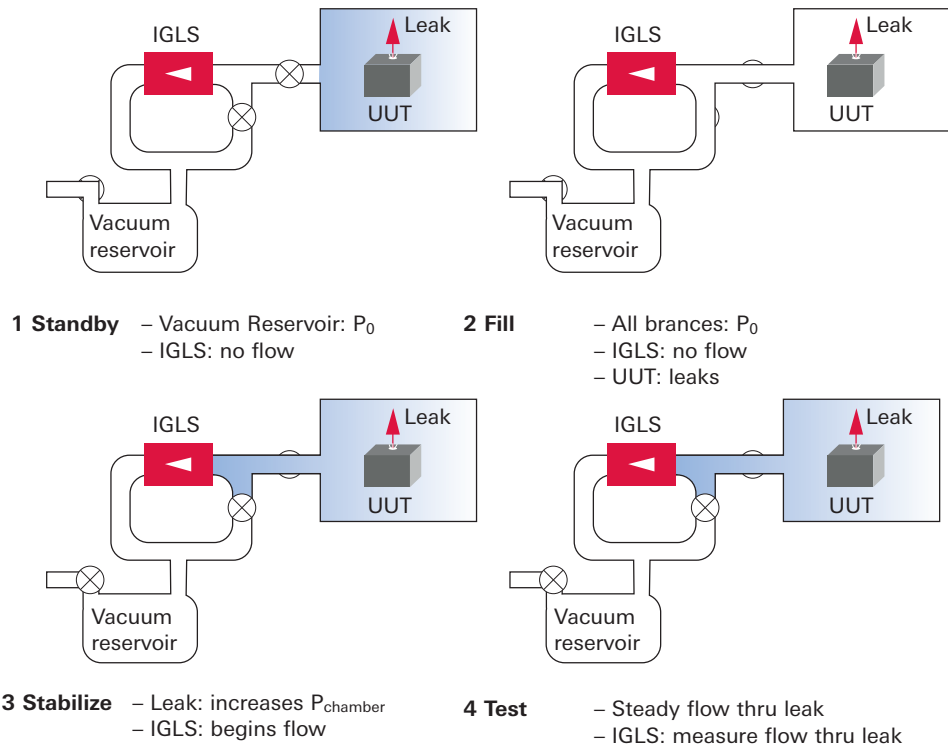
IGLS

Leak

UUT

Vacuum reservoir

IGLS

Leak

UUT

Vacuum reservoir

**1 Standby** – Vacuum Reservoir: $P_0$
– IGLS: no flow

**2 Fill** – All brances: $P_0$
– IGLS: no flow
– UUT: leaks

IGLS

Leak

UUT

Vacuum reservoir

IGLS

Leak

UUT

Vacuum reservoir

**3 Stabilize** – Leak: increases $P_{chamber}$
– IGLS: begins flow

**4 Test** – Steady flow thru leak
– IGLS: measure flow thru leak